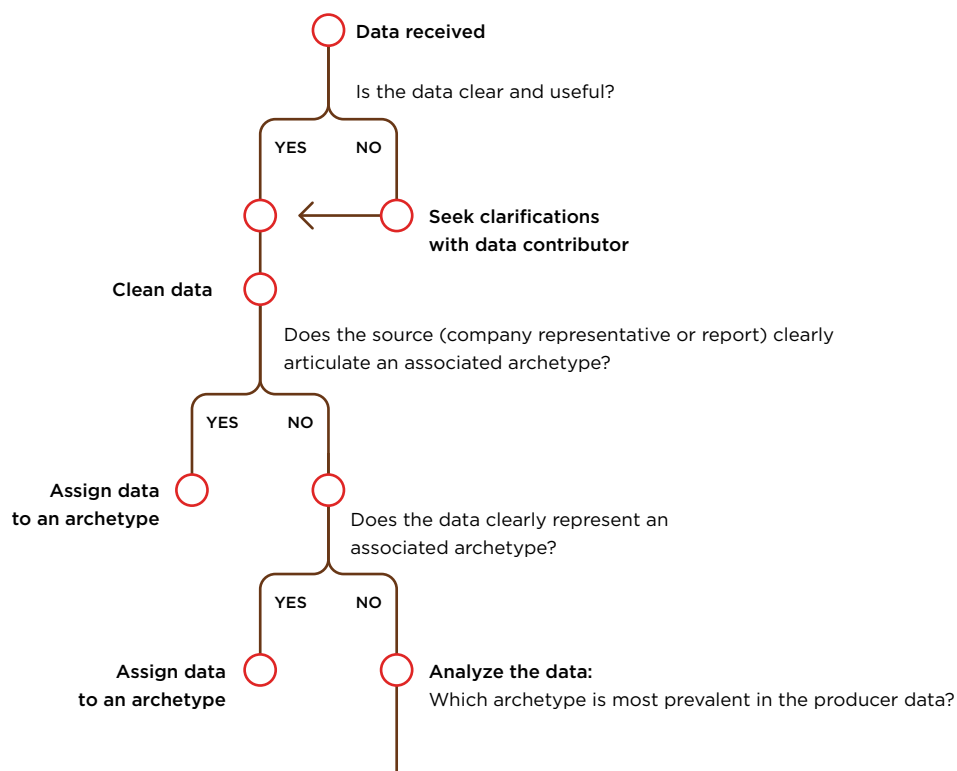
Data received

Is the data clear and useful?

YES

NO

Seek clarifications with data contributor

Clean data

Does the source (company representative or report) clearly articulate an associated archetype?

YES

NO

Assign data to an archetype

Does the data clearly represent an associated archetype?

YES

NO

Assign data to an archetype

Analyze the data:
Which archetype is most prevalent in the producer data?